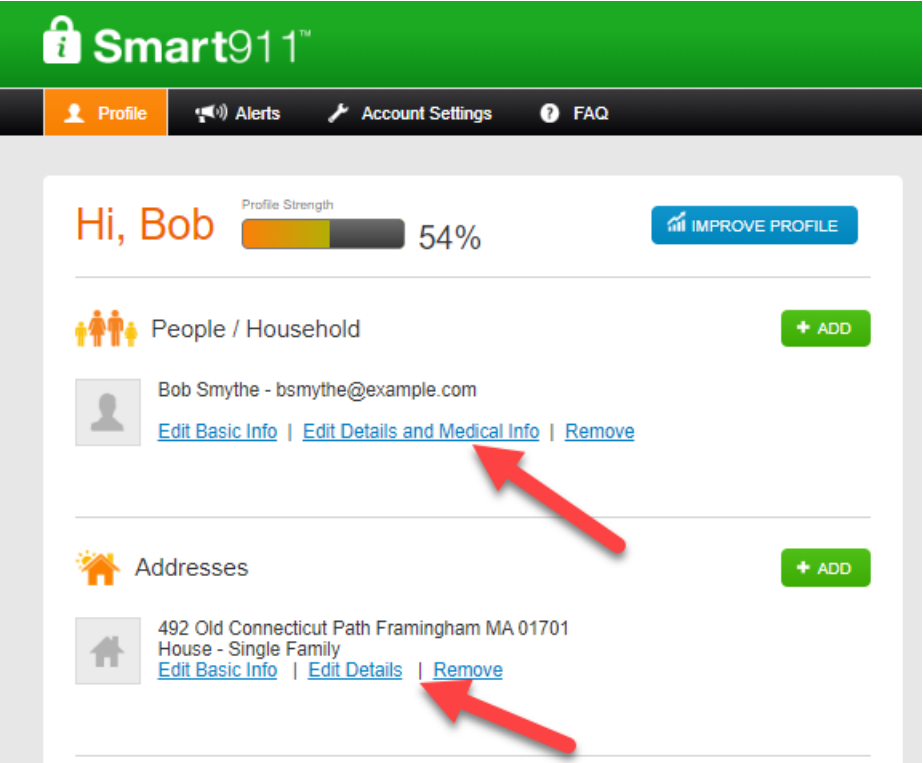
Smart911™

Profile Alerts Account Settings FAQ

Hi, Bob

Profile Strength

54%

IMPROVE PROFILE

People / Household

+ ADD

Bob Smythe - bsmythe@example.com

Edit Basic Info | Edit Details and Medical Info | Remove

Addresses

+ ADD

492 Old Connecticut Path Framingham MA 01701
House - Single Family
Edit Basic Info | Edit Details | Remove